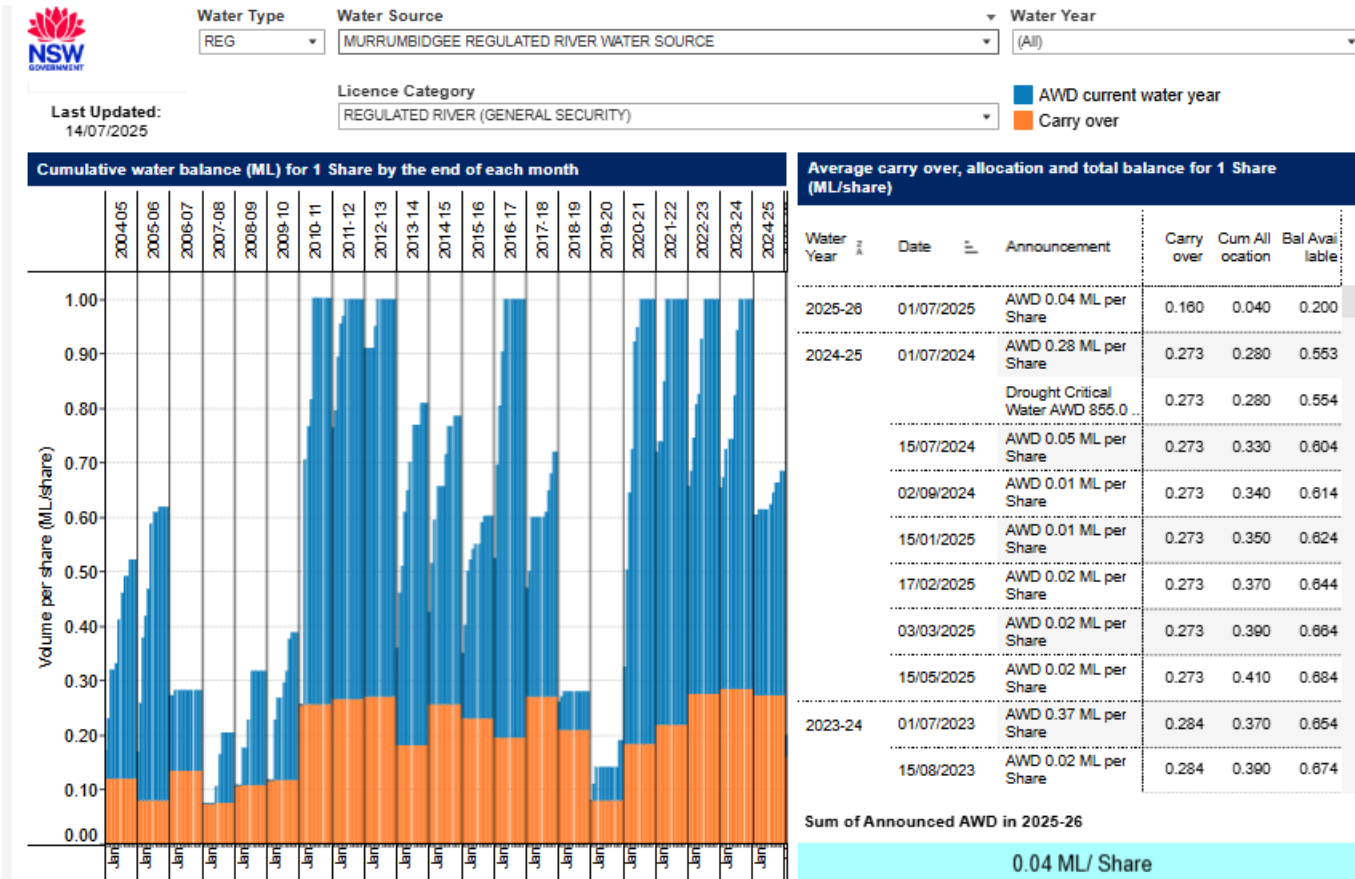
NSW GOVERNMENT

Last Updated:
14/07/2025

Water Type
REG

Water Source
MURRUMBIDGEE REGULATED RIVER WATER SOURCE

Water Year
(All)

Licence Category
REGULATED RIVER (GENERAL SECURITY)

AWD current water year
Carry over

Cumulative water balance (ML) for 1 Share by the end of each month

2004-05 2005-06 2006-07 2007-08 2008-09 2009-10 2010-11 2011-12 2012-13 2013-14 2014-15 2015-16 2016-17 2017-18 2018-19 2019-20 2020-21 2021-22 2022-23 2023-24 2024-25

Volume per share (ML/share)

1.00
0.90
0.80
0.70
0.60
0.50
0.40
0.30
0.20
0.10
0.00

Jan Jan Jan Jan Jan Jan Jan Jan Jan Jan Jan Jan Jan Jan Jan Jan Jan Jan Jan Jan Jan

Average carry over, allocation and total balance for 1 Share (ML/share)

| Water Year | Date | Announcement | Carry over | Cum All ocation | Bal Avai lable |
|---|---|---|---|---|---|
| 2025-26 | 01/07/2025 | AWD 0.04 ML per Share | 0.160 | 0.040 | 0.200 |
| 2024-25 | 01/07/2024 | AWD 0.28 ML per Share | 0.273 | 0.280 | 0.553 |
| | | Drought Critical Water AWD 855.0 .. | 0.273 | 0.280 | 0.554 |
| | 15/07/2024 | AWD 0.05 ML per Share | 0.273 | 0.330 | 0.604 |
| | 02/09/2024 | AWD 0.01 ML per Share | 0.273 | 0.340 | 0.614 |
| | 15/01/2025 | AWD 0.01 ML per Share | 0.273 | 0.350 | 0.624 |
| | 17/02/2025 | AWD 0.02 ML per Share | 0.273 | 0.370 | 0.644 |
| | 03/03/2025 | AWD 0.02 ML per Share | 0.273 | 0.390 | 0.664 |
| | 15/05/2025 | AWD 0.02 ML per Share | 0.273 | 0.410 | 0.684 |
| 2023-24 | 01/07/2023 | AWD 0.37 ML per Share | 0.284 | 0.370 | 0.654 |
| | 15/08/2023 | AWD 0.02 ML per Share | 0.284 | 0.390 | 0.674 |

Sum of Announced AWD in 2025-26

0.04 ML/ Share